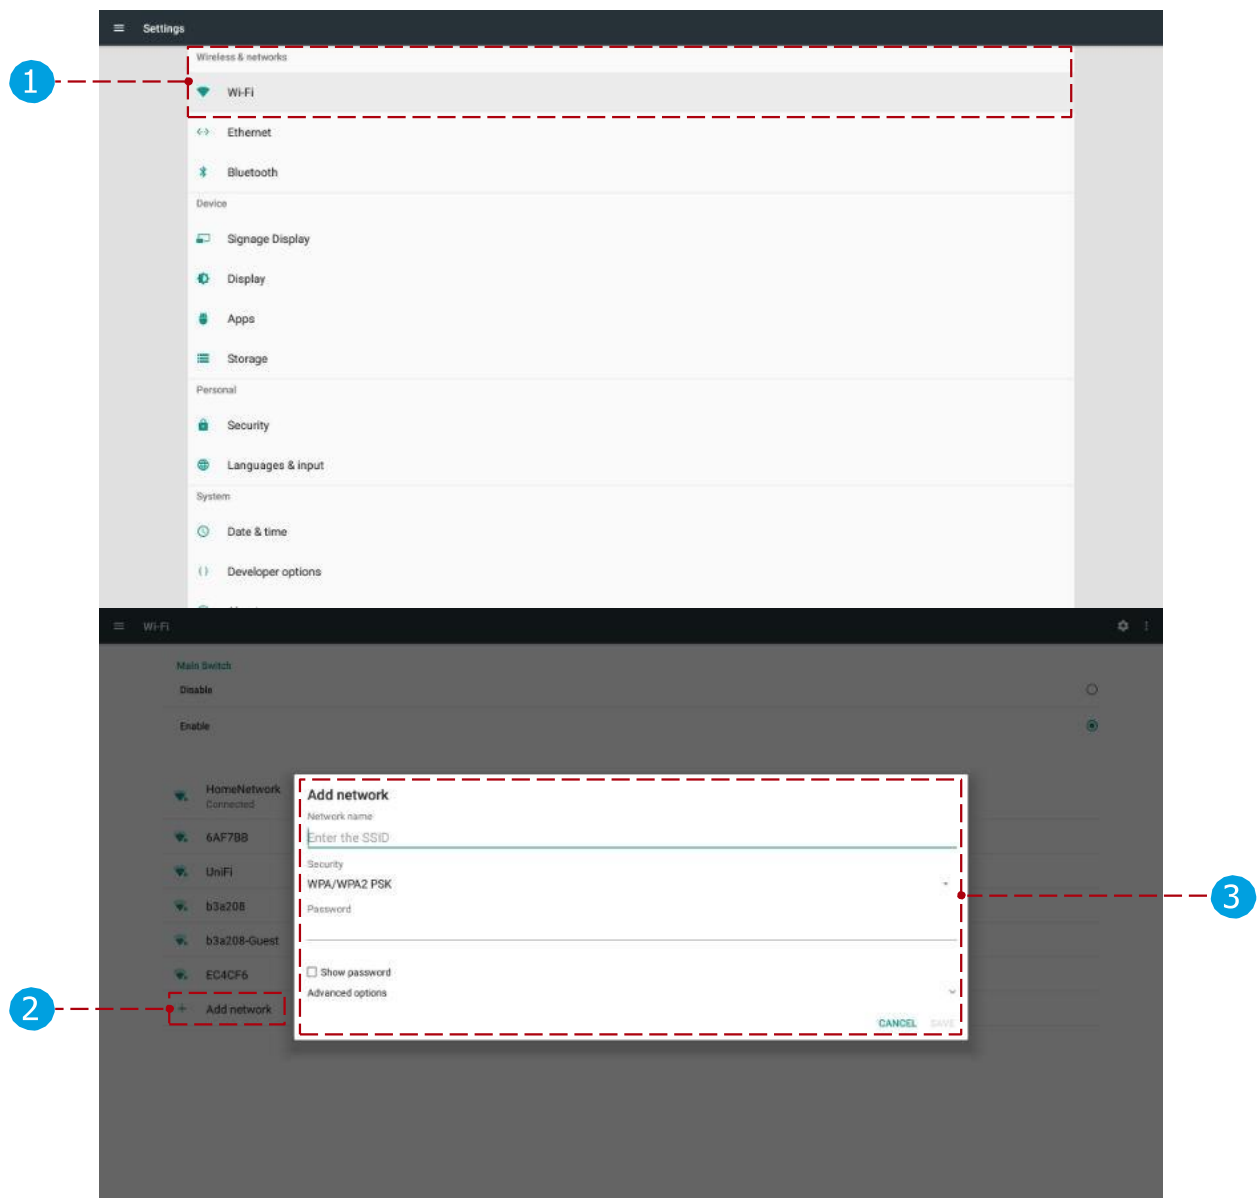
Settings

1

Wireless & networks

Wi-Fi

Ethernet

Bluetooth

Device

Signage Display

Display

Apps

Storage

Personal

Security

Languages & input

System

Date & time

Developer options

Wi-Fi

Main Switch

Disable

Enable

HomeNetwork
Connected

6AF7B8

UniFi

b3a208

b3a208-Guest

EC4CF6

2

Add network

Add network

Network name

Enter the SSID

Security

WPA/WPA2 PSK

Password

Show password

Advanced options

CANCEL SAVE

3